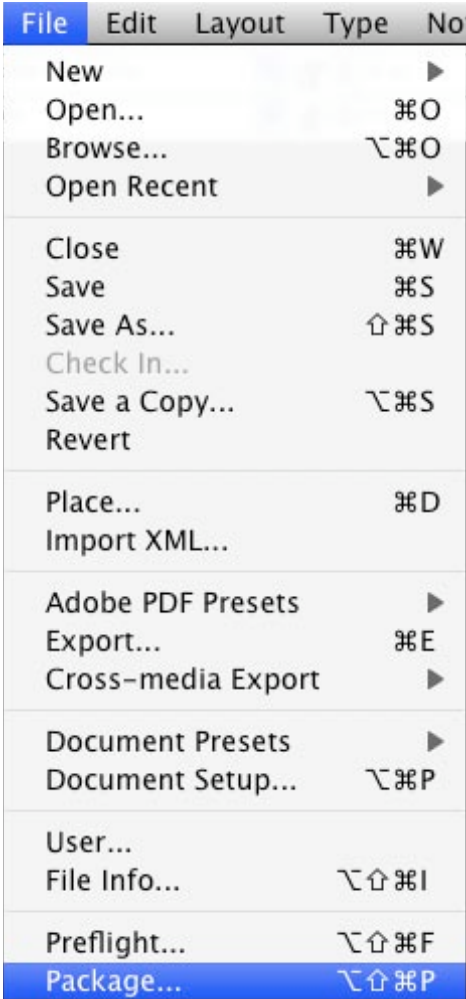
File Edit Layout Type No

New
Open... ⌘O
Browse... ⌥⌘O
Open Recent

Close ⌘W
Save ⌘S
Save As... ⇧⌘S
Check In...
Save a Copy... ⌥⌘S
Revert

Place... ⌘D
Import XML...

Adobe PDF Presets
Export... ⌘E
Cross-media Export

Document Presets
Document Setup... ⌥⌘P

User...
File Info... ⌥⇧⌘I

Preflight... ⌥⇧⌘F
Package... ⌥⇧⌘P